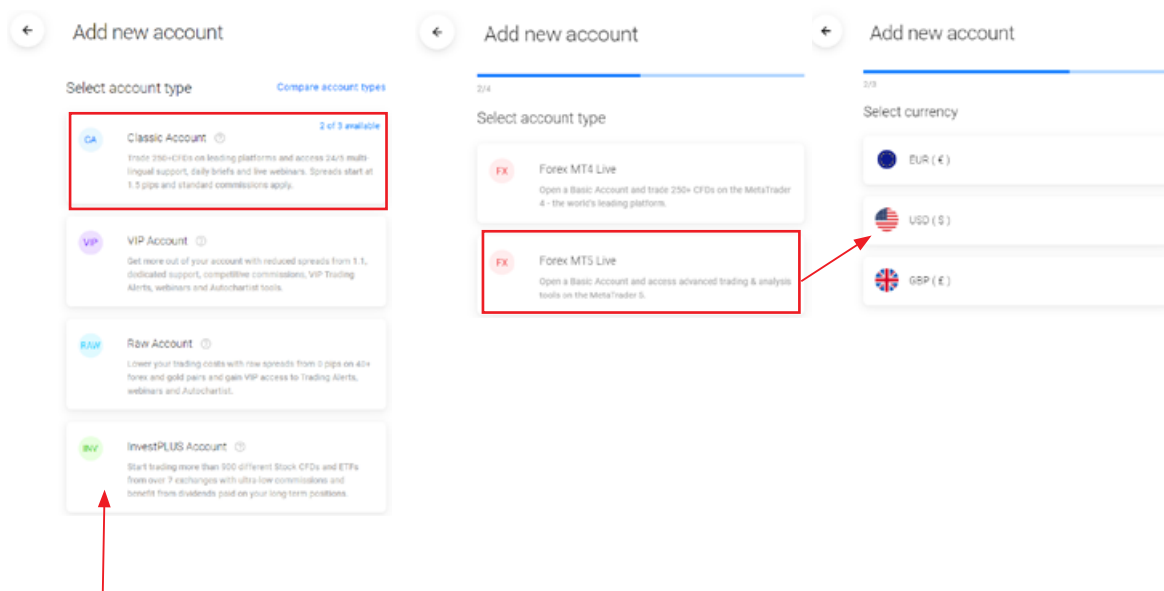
Add new account

Select account type

Compare account types

CA

Classic Account

2 of 3 available

Trade 250+CFDs on leading platforms and access 24/5 multilingual support, daily briefs and live webinars. Spreads start at 1.5 pips and standard commissions apply.

VIP

VIP Account

Get more out of your account with reduced spreads from 1.1, dedicated support, competitive commissions, VIP Trading Alerts, webinars and Autochartist tools.

RAW

Raw Account

Lower your trading costs with raw spreads from 0 pips on 40+ forex and gold pairs and gain VIP access to Trading Alerts, webinars and Autochartist.

INV

InvestPLUS Account

Start trading more than 500 different Stock CFDs and ETFs from over 7 exchanges with ultra-low commissions and benefit from dividends paid on your long term positions.

Add new account

2/4

Select account type

FX

Forex MT4 Live

Open a Basic Account and trade 250+ CFDs on the MetaTrader 4 - the world's leading platform.

FX

Forex MT5 Live

Open a Basic Account and access advanced trading & analysis tools on the MetaTrader 5.

Add new account

2/3

Select currency

EUR ( € )

USD ( $ )

GBP ( £ )